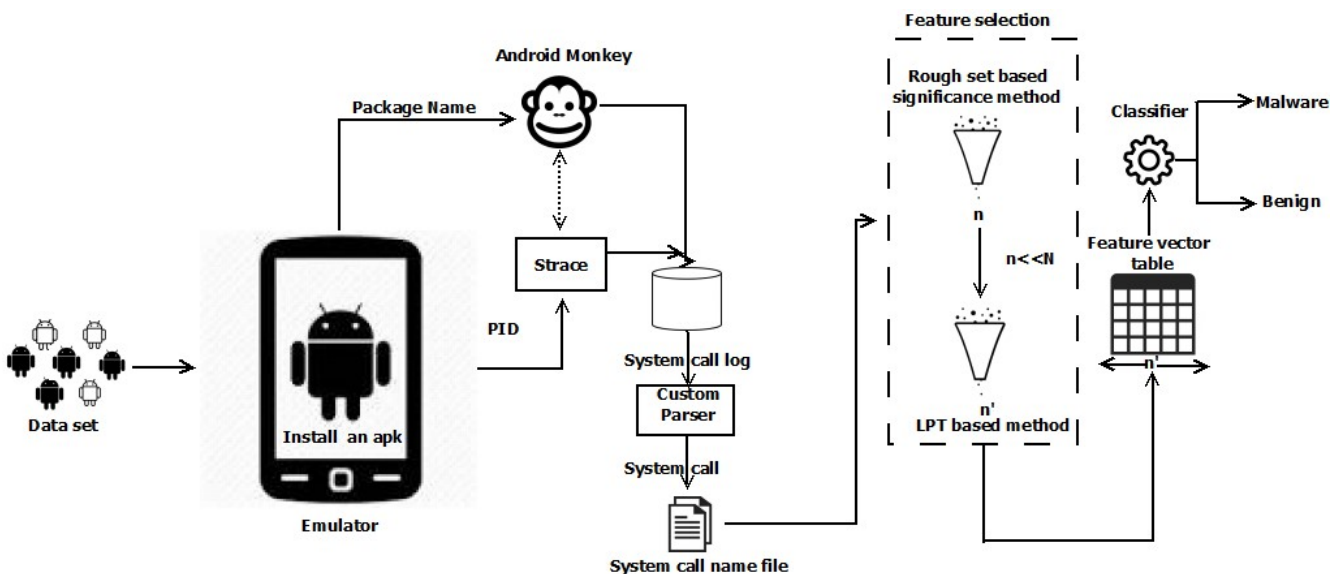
Feature selection

Android Monkey

Package Name

Rough set based significance method

Classifier

Malware

Benign

n

n<<N

Feature vector table

Strace

PID

System call log

Custom Parser

n'

n'

LPT based method

Install an apk

System call

Data set

Emulator

System call name file